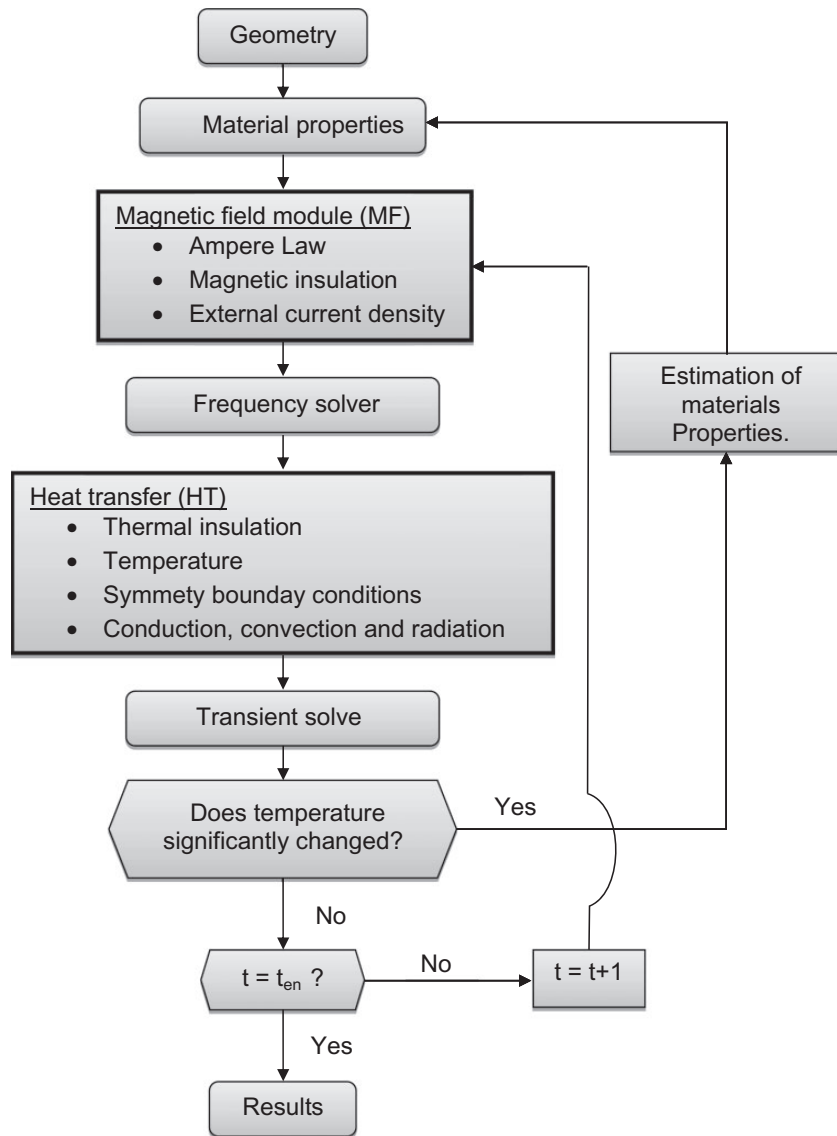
Geometry

Material properties

Magnetic field module (MF)
- Ampere Law
- Magnetic insulation
- External current density

Estimation of materials Properties.

Frequency solver

Heat transfer (HT)
- Thermal insulation
- Temperature
- Symmety bounday conditions
- Conduction, convection and radiation

Transient solve

Does temperature significantly changed?

Yes

No

$t = t_{en}$ ?

No

$t = t+1$

Yes

Results